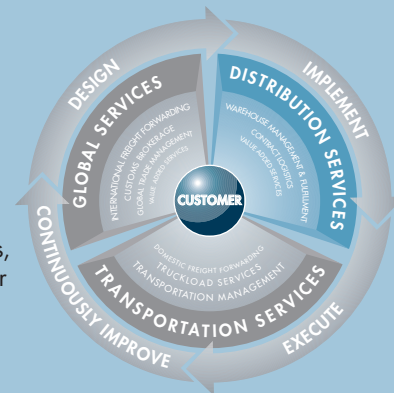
DESIGN

IMPLEMENT

GLOBAL SERVICES

INTERNATIONAL FREIGHT FORWARDING
CUSTOMS BROKERAGE
GLOBAL TRADE MANAGEMENT
TRADE ADVISORY SERVICES

DISTRIBUTION SERVICES

WAREHOUSE MANAGEMENT & FULFILLMENT
CONTRACT LOGISTICS
VALUE ADDED SERVICES

CUSTOMER

DOMESTIC FREIGHT FORWARDING
TRUCKLOAD SERVICES
TRANSPORTATION MANAGEMENT

TRANSPORTATION SERVICES

CONTINUOUSLY IMPROVE

EXECUTE

s,
r